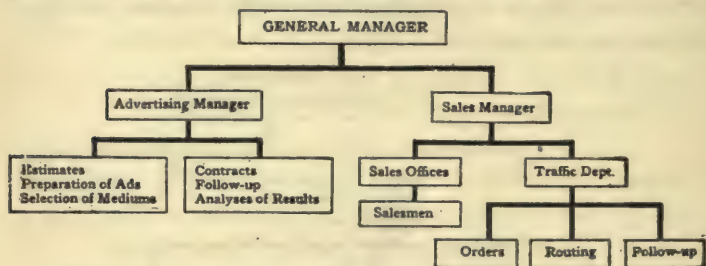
GENERAL MANAGER

Advertising Manager

Sales Manager

Estimates
Preparation of Ads
Selection of Mediums

Contracts
Follow-up
Analyses of Results

Sales Offices

Salesmen

Traffic Dept.

Orders

Routing

Follow-up